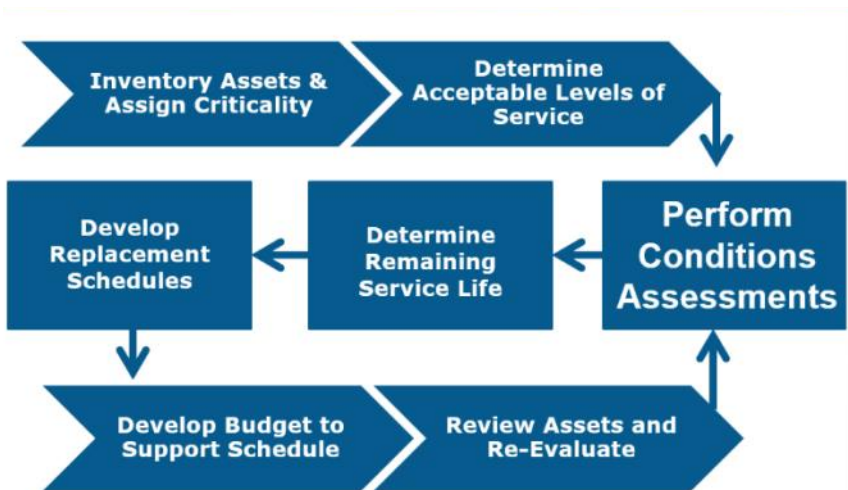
Inventory Assets & Assign Criticality

Determine Acceptable Levels of Service

Perform Conditions Assessments

Determine Remaining Service Life

Develop Replacement Schedules

Develop Budget to Support Schedule

Review Assets and Re-Evaluate